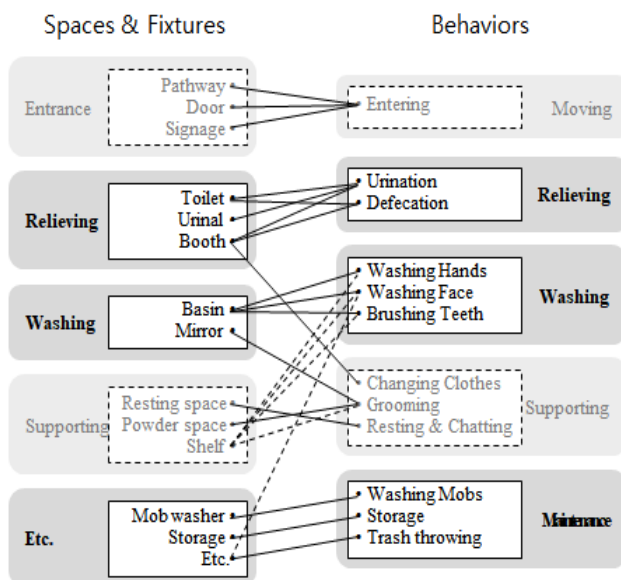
Spaces & Fixtures

Behaviors

Entrance
Pathway
Door
Signage

Entering
Moving

Relieving
Toilet
Urinal
Booth

Urination
Defecation
Relieving

Washing
Basin
Mirror

Washing Hands
Washing Face
Brushing Teeth
Washing

Supporting
Resting space
Powder space
Shelf

Changing Clothes
Grooming
Resting & Chatting
Supporting

Etc.
Mob washer
Storage
Etc.

Washing Mobs
Storage
Trash throwing
Maintenance